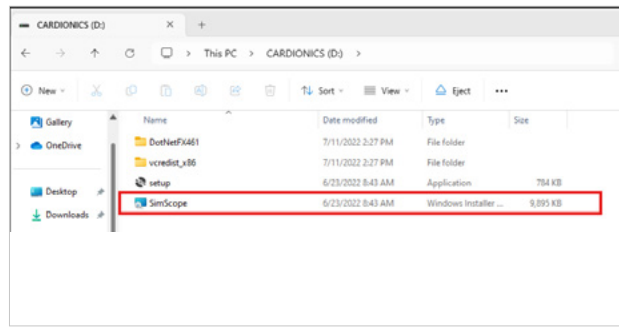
CARDIONICS (D:) × +

← → ↑ C > This PC > CARDIONICS (D:) >

New Sort View Eject ...

Gallery
OneDrive
Desktop
Downloads

| Name | Date modified | Type | Size |
|---|---|---|---|
| DotNetFX461 | 7/11/2022 2:27 PM | File folder | |
| vcredist_x86 | 7/11/2022 2:27 PM | File folder | |
| setup | 6/23/2022 8:43 AM | Application | 784 KB |
| SimScope | 6/23/2022 8:43 AM | Windows Installer ... | 9,895 KB |